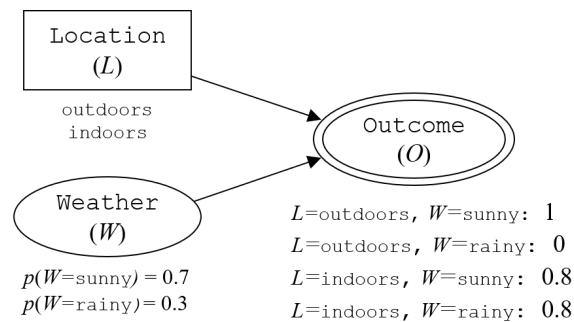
Location
$(L)$

outdoors
indoors

Outcome
$(O)$

Weather
$(W)$

$p(W=\text{sunny}) = 0.7$
$p(W=\text{rainy}) = 0.3$

$L$=outdoors, $W$=sunny: 1
$L$=outdoors, $W$=rainy: 0
$L$=indoors, $W$=sunny: 0.8
$L$=indoors, $W$=rainy: 0.8